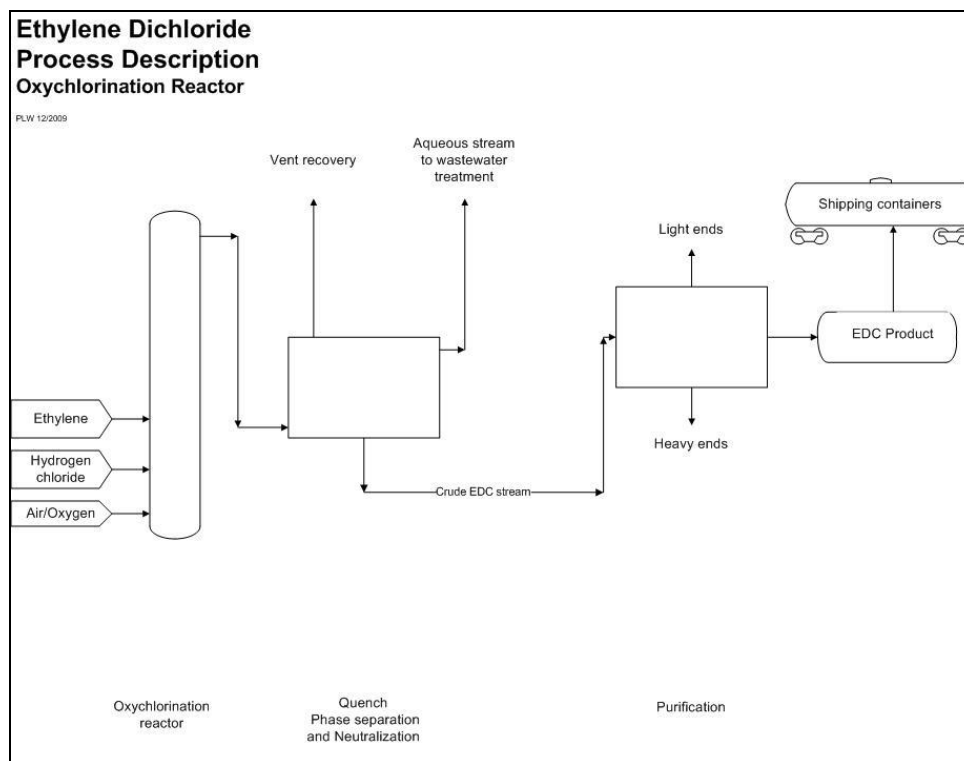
Ethylene Dichloride
Process Description
Oxychlorination Reactor

PLW 12/2009

Vent recovery

Aqueous stream to wastewater treatment

Shipping containers

Light ends

EDC Product

Ethylene

Hydrogen chloride

Air/Oxygen

Heavy ends

Crude EDC stream

Oxychlorination reactor

Quench Phase separation and Neutralization

Purification